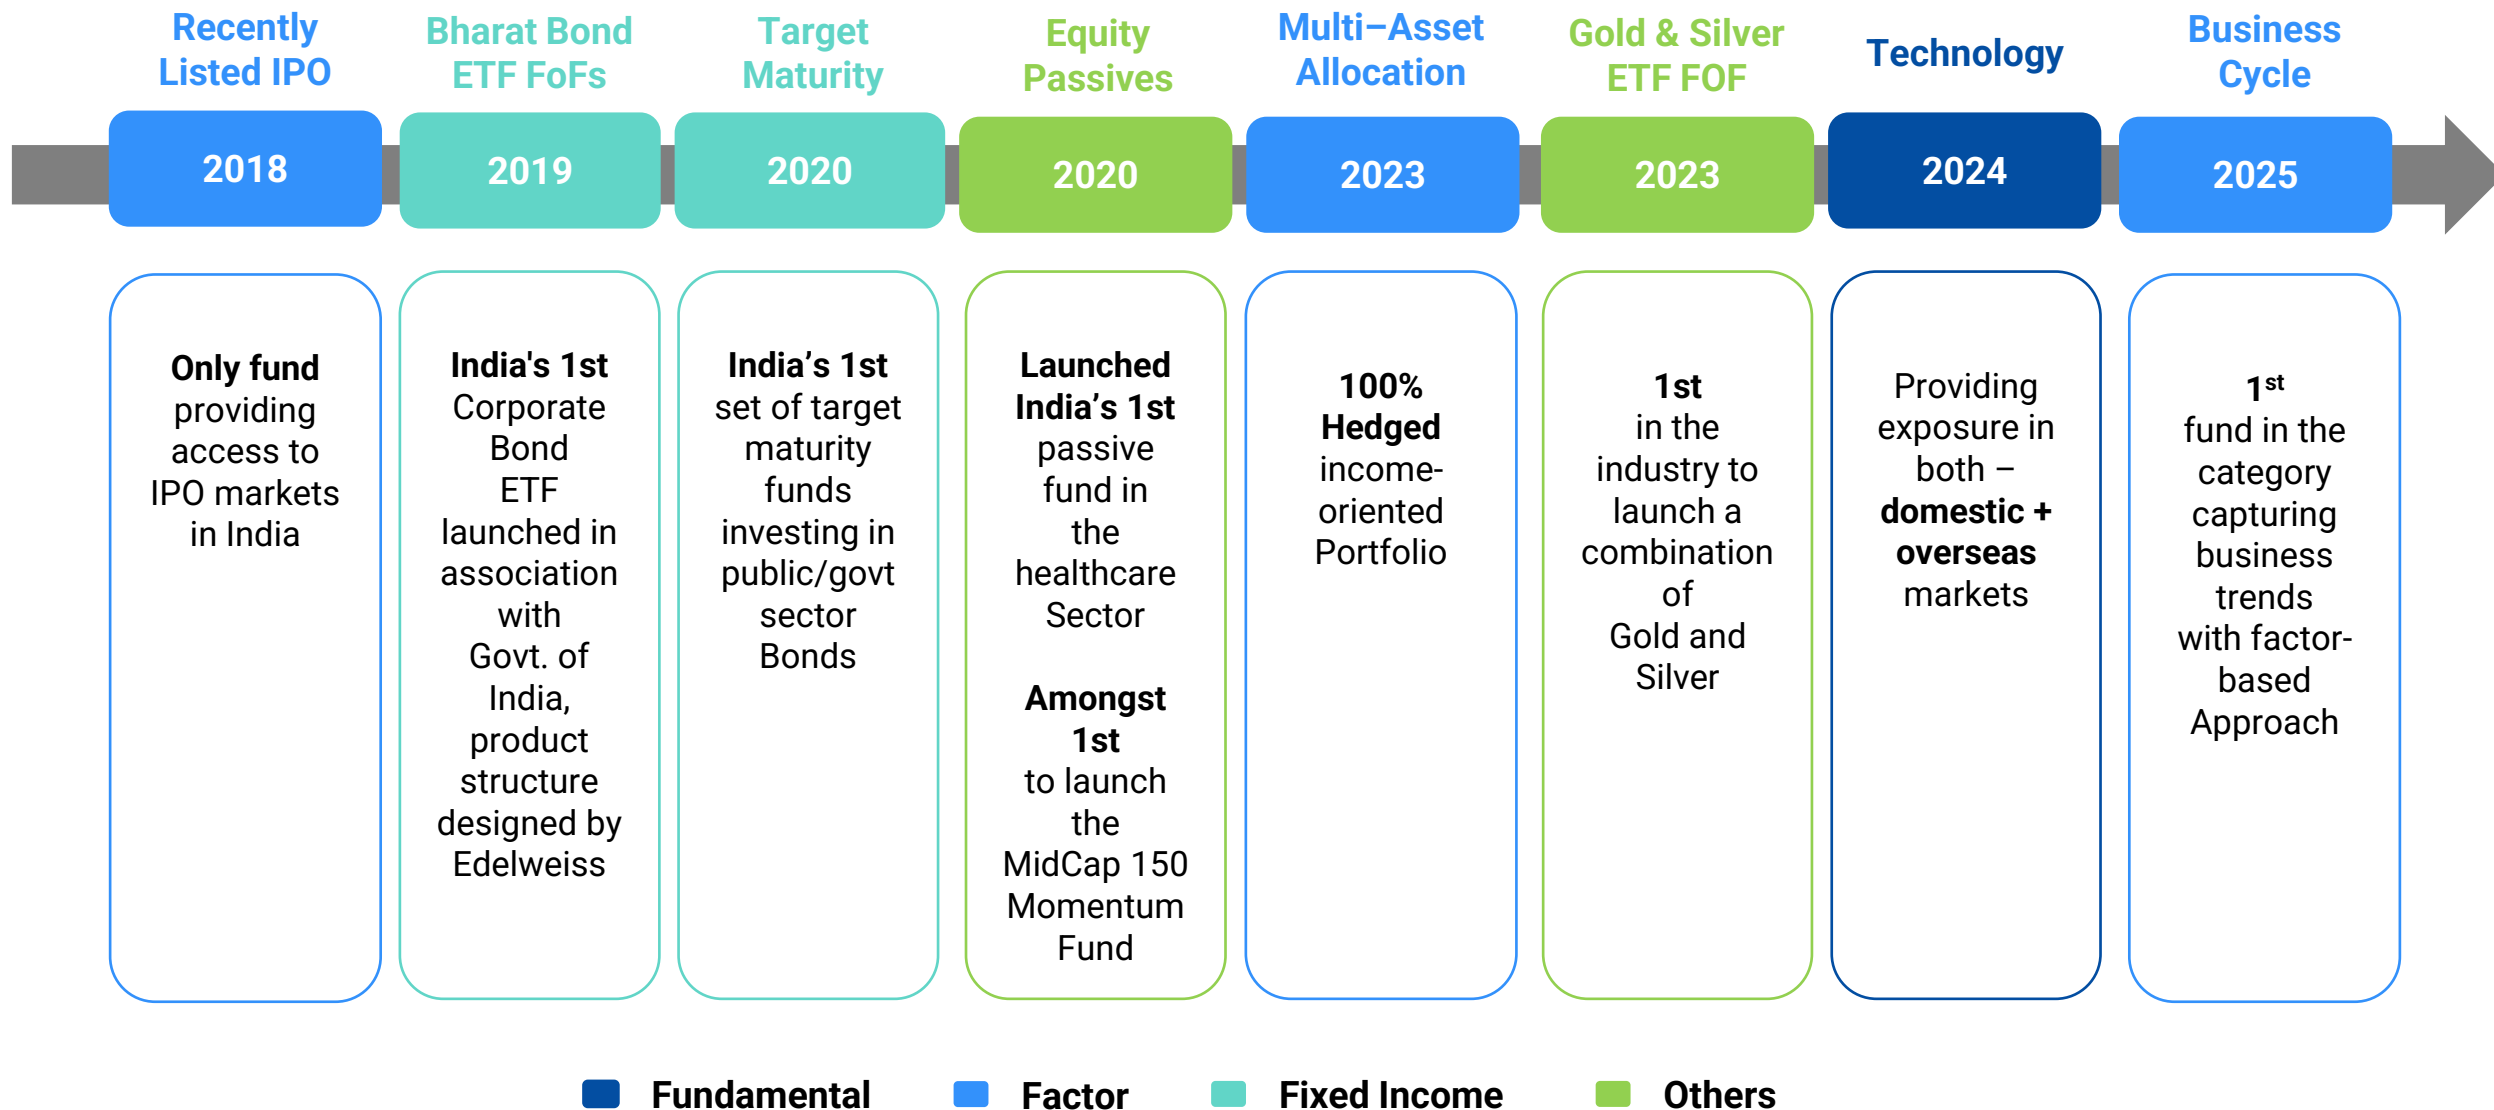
Recently Listed IPO

2018

Only fund providing access to IPO markets in India

Bharat Bond ETF FoFs

2019

India's 1st Corporate Bond ETF launched in association with Govt. of India, product structure designed by Edelweiss

Target Maturity

2020

India’s 1st set of target maturity funds investing in public/govt sector Bonds

Equity Passives

2020

Launched India’s 1st passive fund in the healthcare Sector

Amongst 1st to launch the MidCap 150 Momentum Fund

Multi–Asset Allocation

2023

100% Hedged income-oriented Portfolio

Gold & Silver ETF FOF

2023

1st in the industry to launch a combination of Gold and Silver

Technology

2024

Providing exposure in both – domestic + overseas markets

Business Cycle

2025

1$^{st}$ fund in the category capturing business trends with factor-based Approach

Fundamental Factor Fixed Income Others